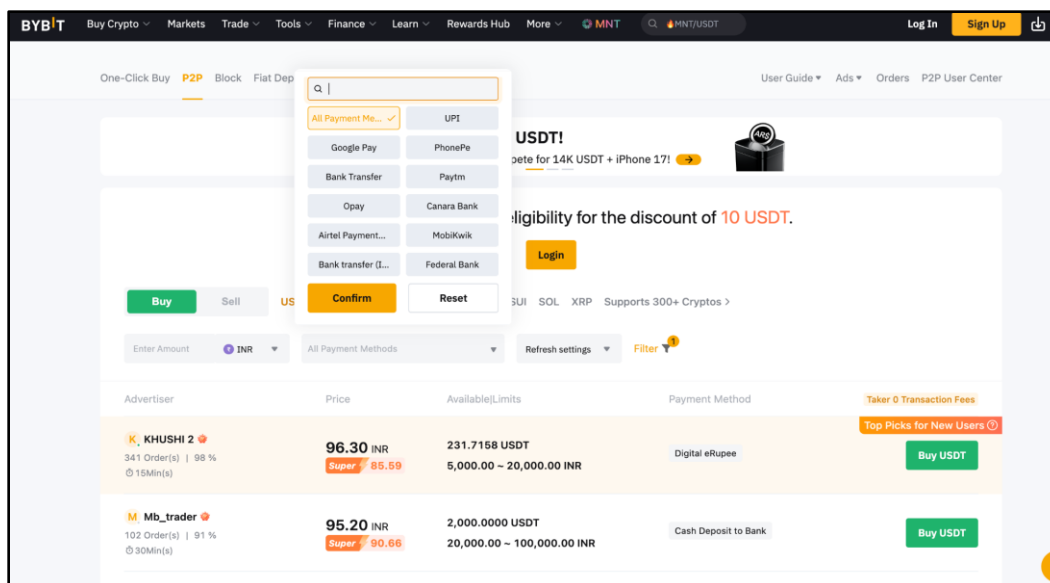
BYBIT Buy Crypto Markets Trade Tools Finance Learn Rewards Hub More MNT MNT/USDT Log In Sign Up

One-Click Buy P2P Block Fiat Dep

User Guide ▾ Ads ▾ Orders P2P User Center

All Payment Me... ✓ UPI
Google Pay PhonePe
Bank Transfer Paytm
Opay Canara Bank
Airtel Payment... MobiKwik
Bank transfer (I... Federal Bank

Confirm Reset

USDT!
pete for 14K USDT + iPhone 17!

eligibility for the discount of 10 USDT.

Login

Buy Sell US

SUI SOL XRP Supports 300+ Cryptos >

Enter Amount INR ▾ All Payment Methods ▾ Refresh settings ▾ Filter 1

Advertiser Price Available|Limits Payment Method Taker 0 Transaction Fees

Top Picks for New Users

K KHUSHI 2
341 Order(s) | 98 %
15Min(s)
96.30 INR
Super 85.59
231.7158 USDT
5,000.00 ~ 20,000.00 INR
Digital eRupee
Buy USDT

M Mb_trader
102 Order(s) | 91 %
30Min(s)
95.20 INR
Super 90.66
2,000.0000 USDT
20,000.00 ~ 100,000.00 INR
Cash Deposit to Bank
Buy USDT